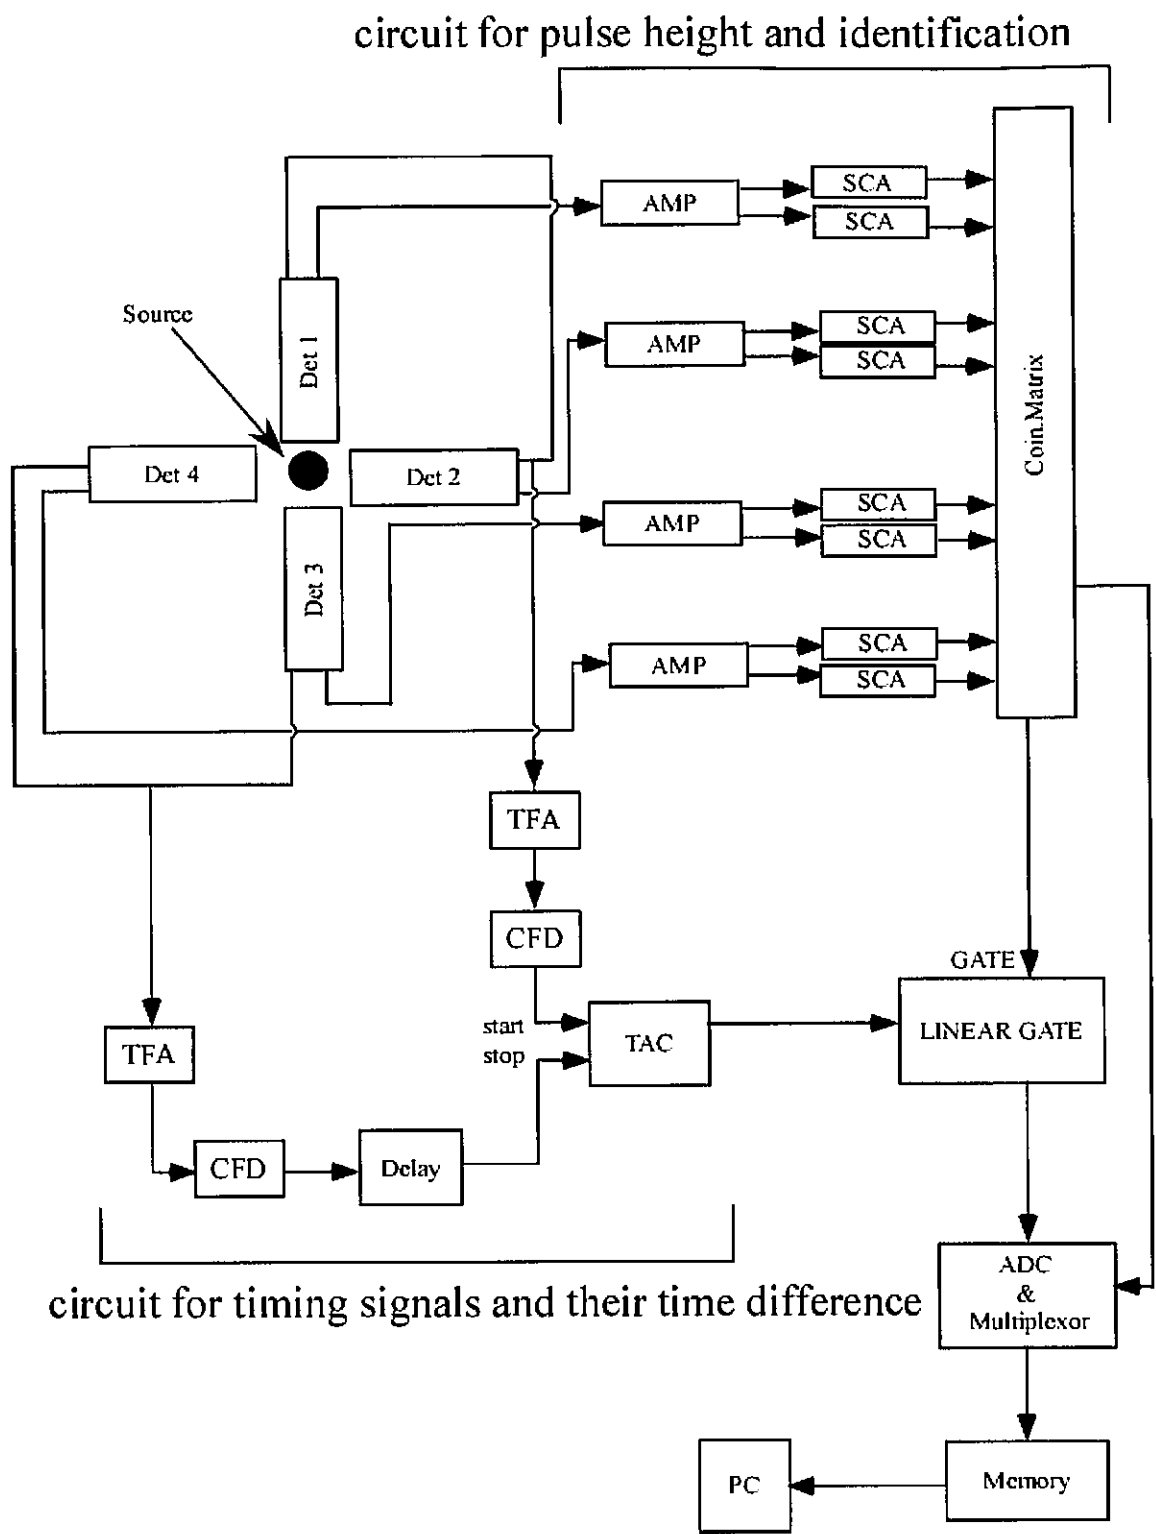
circuit for pulse height and identification

AMP
SCA
SCA

Source

Det 1

AMP
SCA
SCA

Coin.Matrix

Det 4

Det 2

AMP
SCA
SCA

Det 3

AMP
SCA
SCA

TFA

CFD

GATE

start
stop

TAC

LINEAR GATE

TFA

CFD

Delay

circuit for timing signals and their time difference

ADC
&
Multiplexor

PC

Memory